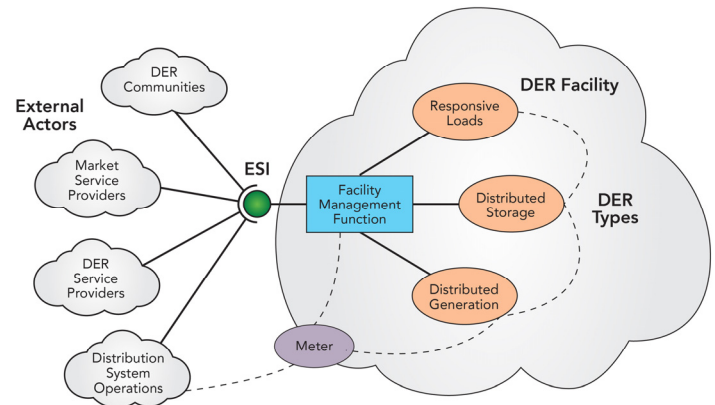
External Actors

DER Communities

Market Service Providers

DER Service Providers

Distribution System Operations

ESI

DER Facility

Facility Management Function

Responsive Loads

Distributed Storage

Distributed Generation

DER Types

Meter